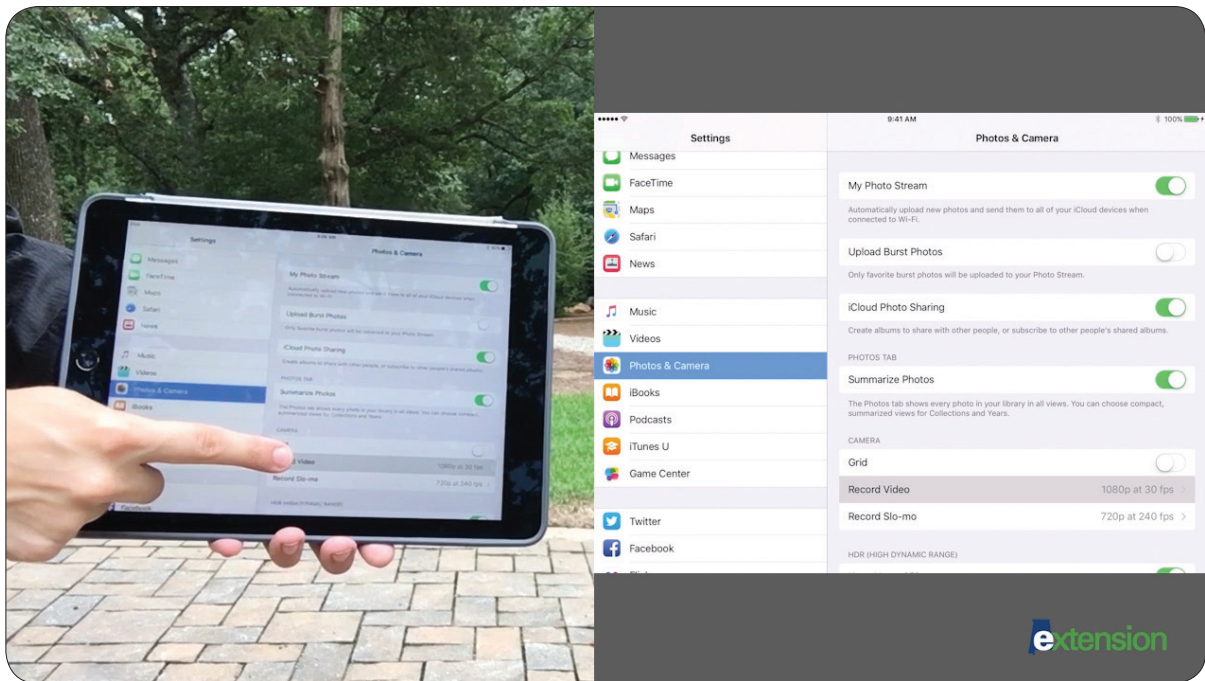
9:41 AM

100%

Settings

Messages

FaceTime

Maps

Safari

News

Music

Videos

Photos & Camera

iBooks

Podcasts

iTunes U

Game Center

Twitter

Facebook

Photos & Camera

My Photo Stream

Automatically upload new photos and send them to all of your iCloud devices when connected to Wi-Fi.

Upload Burst Photos

Only favorite burst photos will be uploaded to your Photo Stream.

iCloud Photo Sharing

Create albums to share with other people, or subscribe to other people's shared albums.

PHOTOS TAB

Summarize Photos

The Photos tab shows every photo in your library in all views. You can choose compact, summarized views for Collections and Years.

CAMERA

Grid

Record Video 1080p at 30 fps

Record Slo-mo 720p at 240 fps

HDR (HIGH DYNAMIC RANGE)

extension